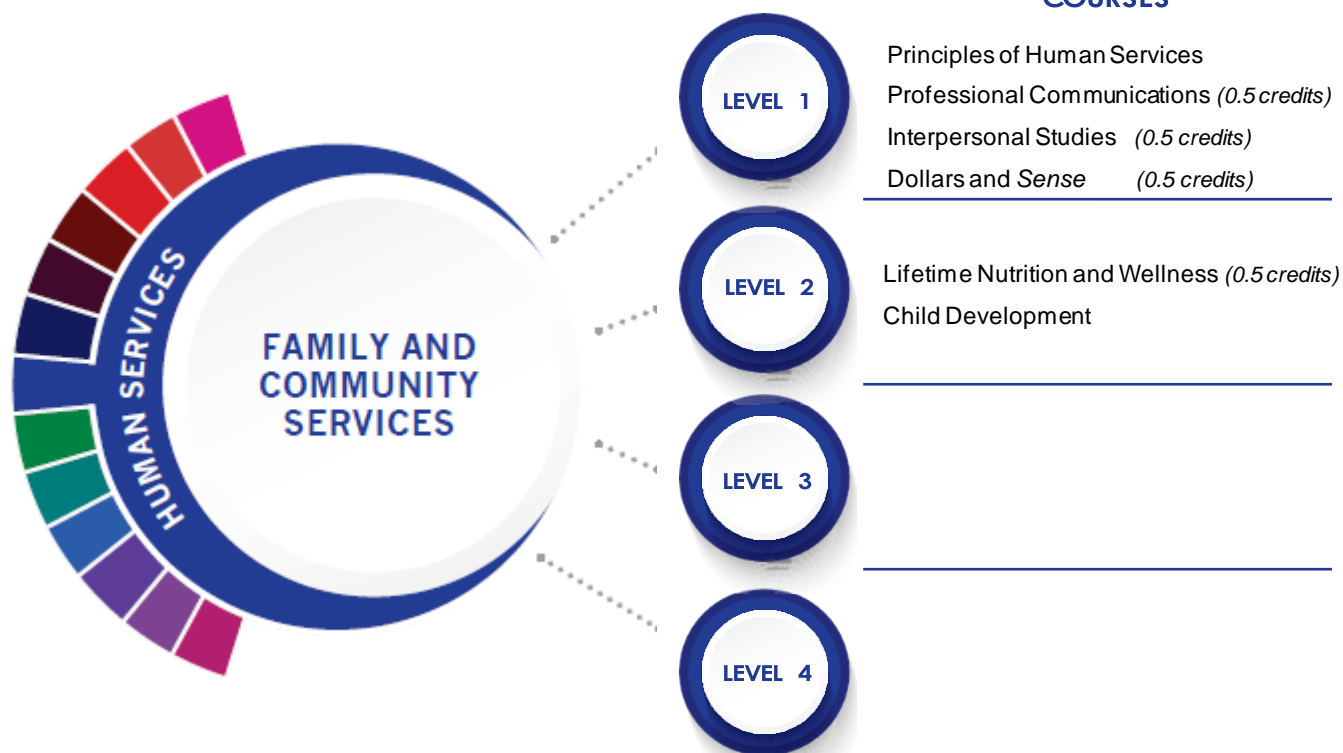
COURSES

HUMAN SERVICES

FAMILY AND COMMUNITY SERVICES

LEVEL 1

Principles of Human Services
Professional Communications (0.5 credits)
Interpersonal Studies (0.5 credits)
Dollars and Sense (0.5 credits)

LEVEL 2

Lifetime Nutrition and Wellness (0.5 credits)
Child Development

LEVEL 3

LEVEL 4